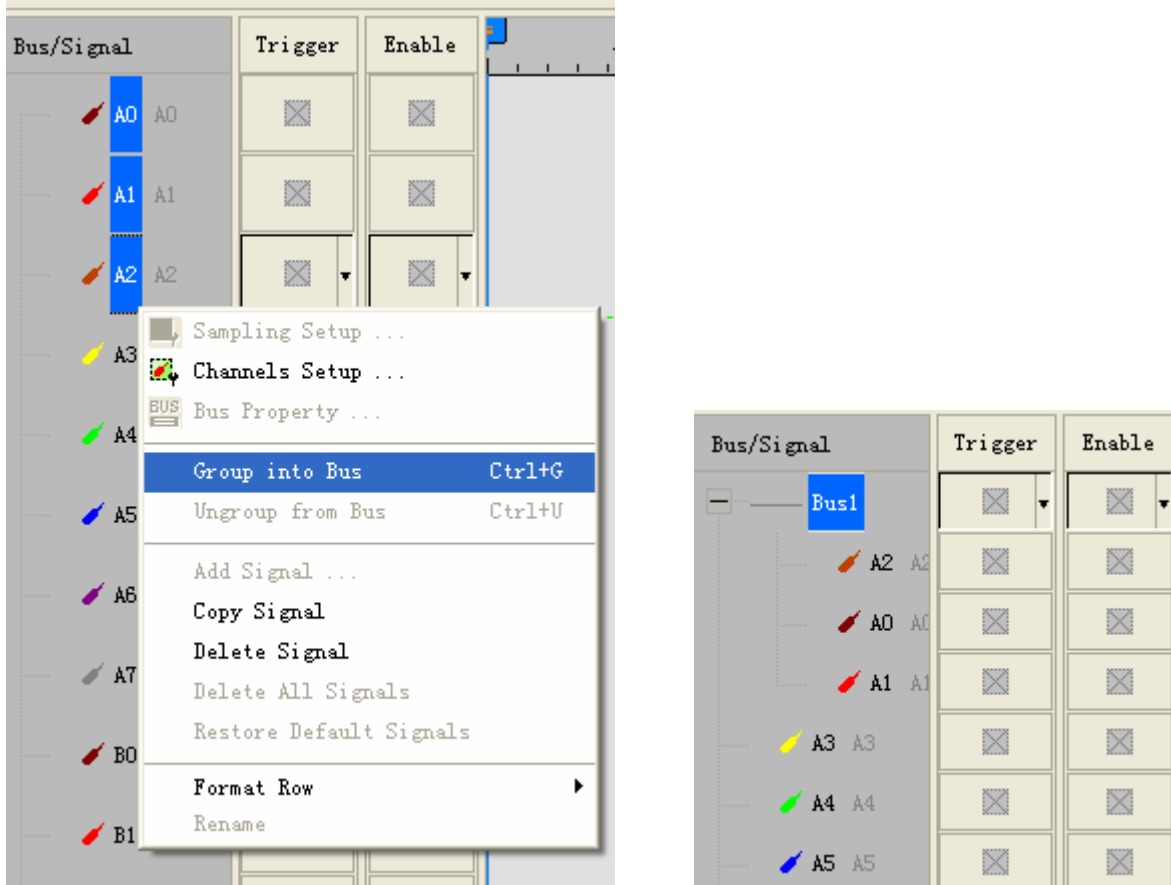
Bus/Signal

Trigger

Enable

A0 A0

A1 A1

A2 A2

A3

A4

A5

A6

A7

B0

B1

Sampling Setup ...

Channels Setup ...

BUS Bus Property ...

Group into Bus Ctrl+G

Ungroup from Bus Ctrl+U

Add Signal ...

Copy Signal

Delete Signal

Delete All Signals

Restore Default Signals

Format Row

Rename

Bus/Signal

Trigger

Enable

Bus1

A2 A2

A0 A0

A1 A1

A3 A3

A4 A4

A5 A5